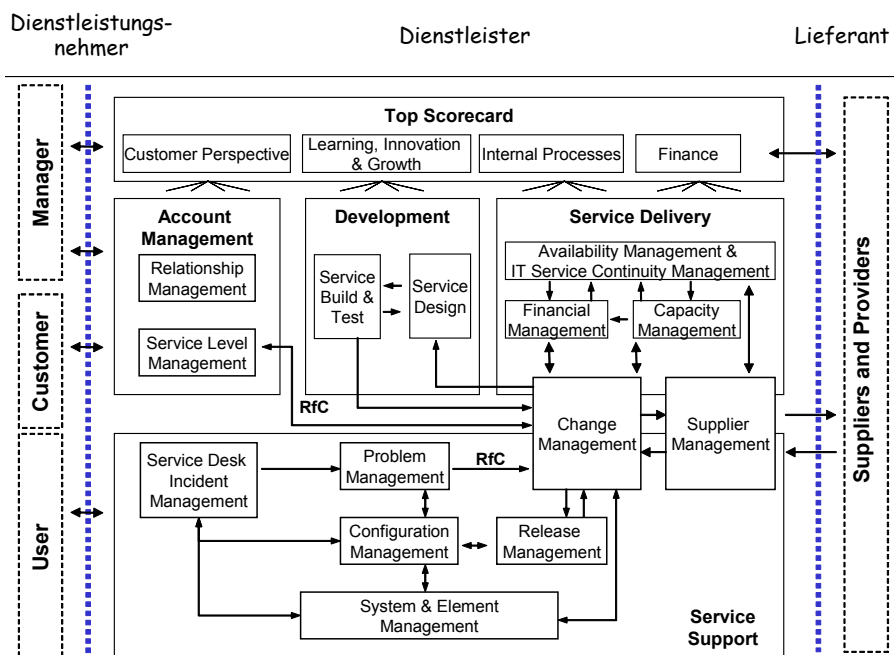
Dienstleistungsnehmer

Dienstleister

Lieferant

Manager

Customer

User

Top Scorecard

Customer Perspective

Learning, Innovation & Growth

Internal Processes

Finance

Account Management

Relationship Management

Service Level Management

Development

Service Build & Test

Service Design

Service Delivery

Availability Management & IT Service Continuity Management

Financial Management

Capacity Management

RfC

Change Management

Supplier Management

Service Desk Incident Management

Problem Management

RfC

Configuration Management

Release Management

System & Element Management

Service Support

Suppliers and Providers